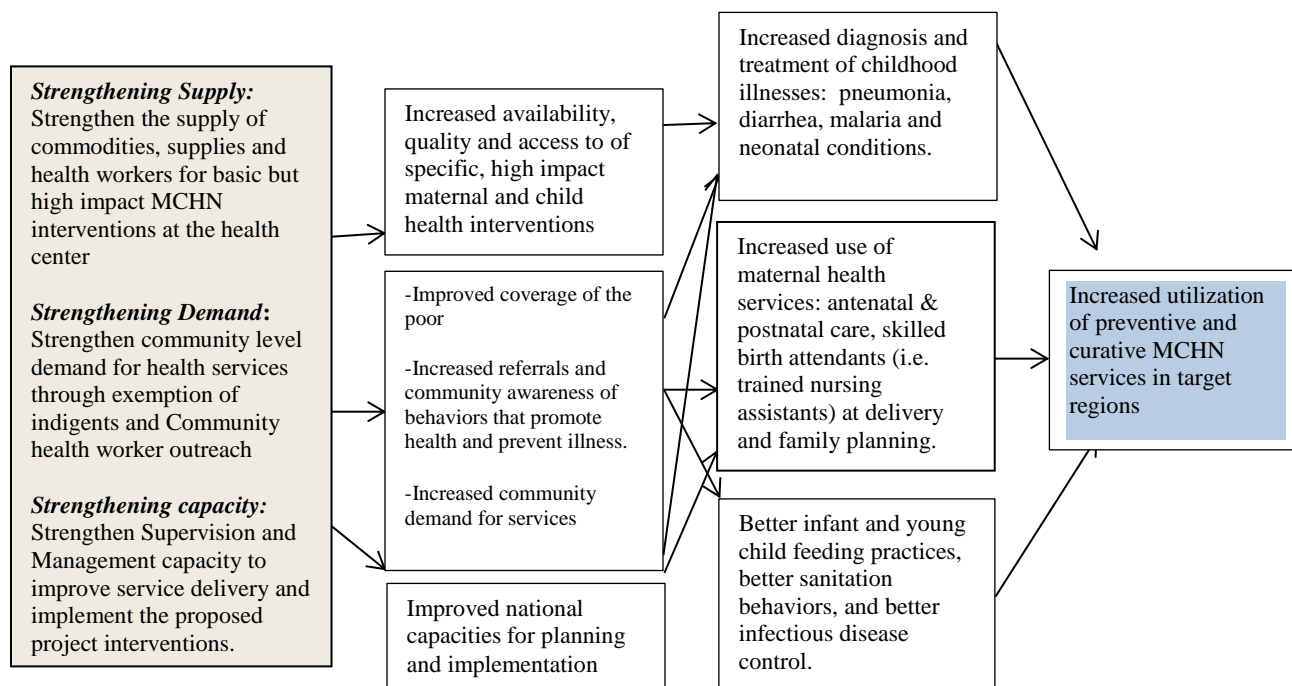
*Strengthening Supply:* Strengthen the supply of commodities, supplies and health workers for basic but high impact MCHN interventions at the health center

*Strengthening Demand***:** Strengthen community level demand for health services through exemption of indigents and Community health worker outreach

*Strengthening capacity:* Strengthen Supervision and Management capacity to improve service delivery and implement the proposed project interventions.

Increased availability, quality and access to of specific, high impact maternal and child health interventions

-Improved coverage of the poor

-Increased referrals and community awareness of behaviors that promote health and prevent illness.

-Increased community demand for services

Improved national capacities for planning and implementation

Increased diagnosis and treatment of childhood illnesses: pneumonia, diarrhea, malaria and neonatal conditions.

Increased use of maternal health services: antenatal & postnatal care, skilled birth attendants (i.e. trained nursing assistants) at delivery and family planning.

Better infant and young child feeding practices, better sanitation behaviors, and better infectious disease control.

Increased utilization of preventive and curative MCHN services in target regions